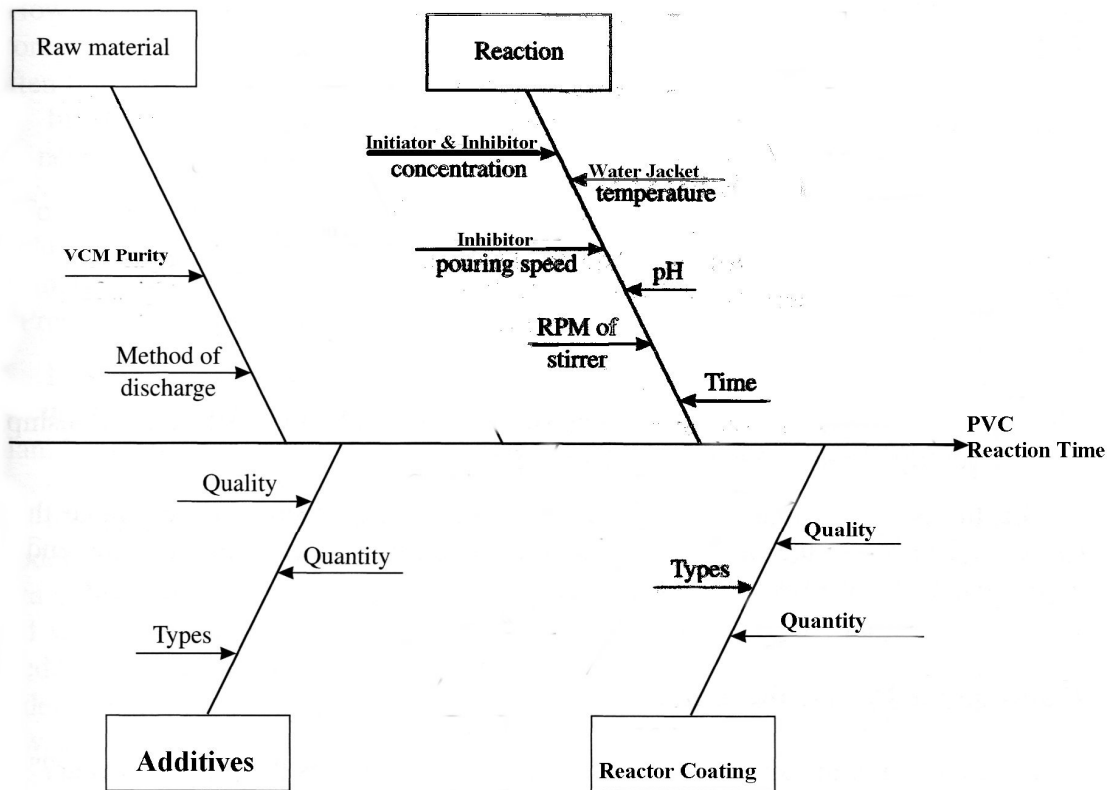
Raw material

Reaction

Initiator & Inhibitor concentration

Water Jacket temperature

Inhibitor pouring speed

pH

RPM of stirrer

Time

VCM Purity

Method of discharge

PVC Reaction Time

Quality

Quantity

Types

Quality

Types

Quantity

Additives

Reactor Coating